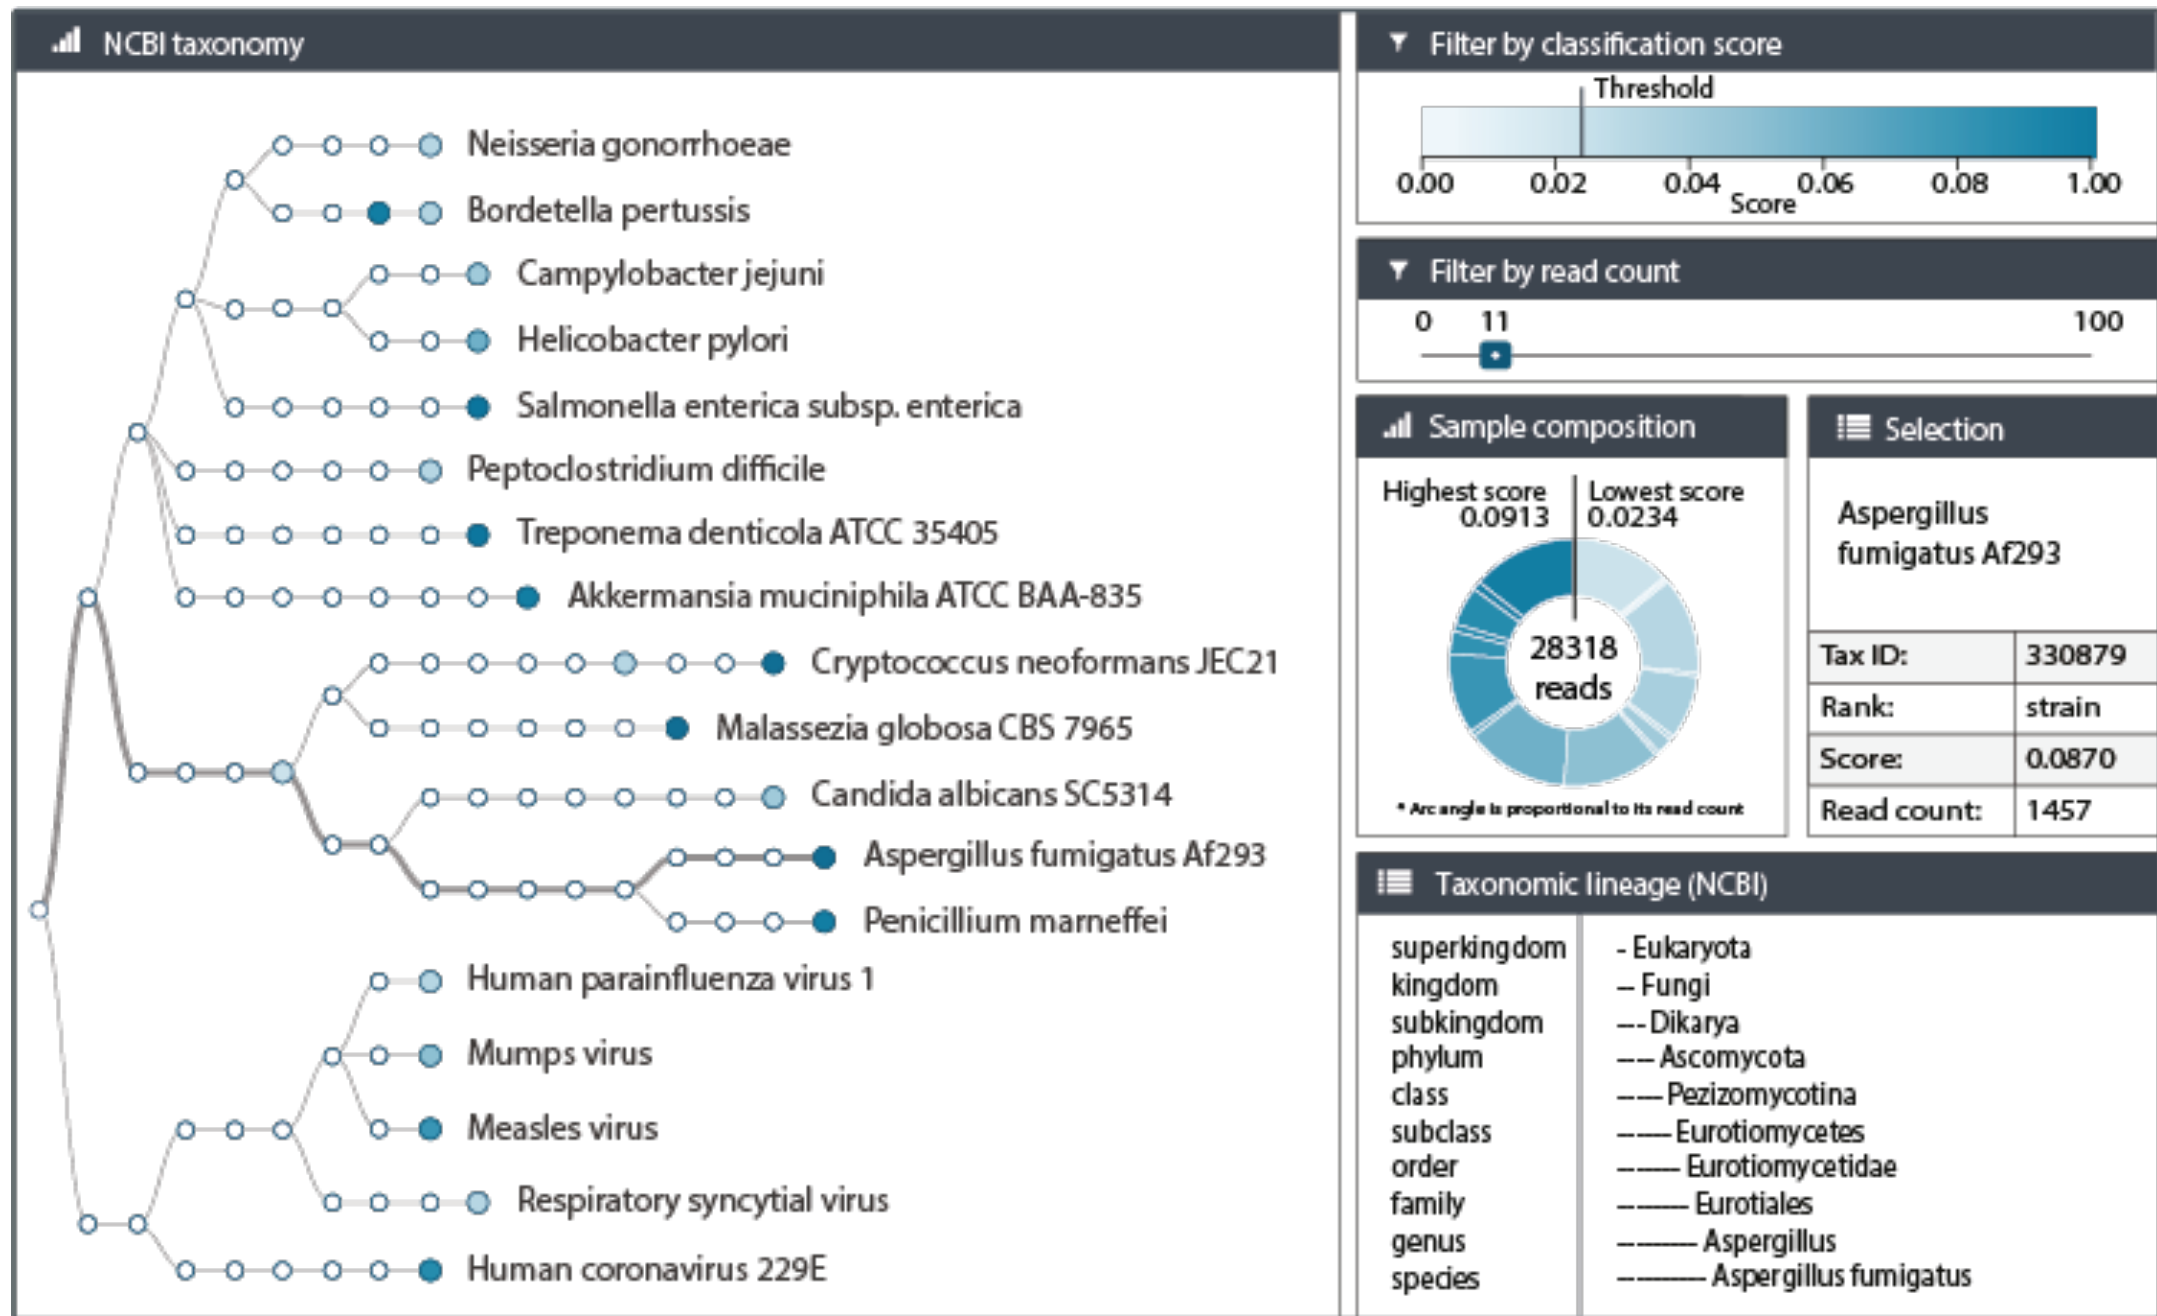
NCBI taxonomy

Neisseria gonorrhoeae
Bordetella pertussis
Campylobacter jejuni
Helicobacter pylori
Salmonella enterica subsp. enterica
Peptoclostridium difficile
Treponema denticola ATCC 35405
Akkermansia muciniphila ATCC BAA-835
Cryptococcus neoformans JEC21
Malassezia globosa CBS 7965
Candida albicans SC5314
Aspergillus fumigatus Af293
Penicillium marneffei
Human parainfluenza virus 1
Mumps virus
Measles virus
Respiratory syncytial virus
Human coronavirus 229E

Filter by classification score

Threshold

0.00 0.02 0.04 0.06 0.08 1.00

Score

Filter by read count

0 11 100

Sample composition

Highest score 0.0913

Lowest score 0.0234

28318 reads

* Arc angle is proportional to its read count

Selection

Aspergillus fumigatus Af293

| Tax ID: | 330879 |
|---|---|
| Rank: | strain |
| Score: | 0.0870 |
| Read count: | 1457 |

Taxonomic lineage (NCBI)

| superkingdom | - Eukaryota |
|---|---|
| kingdom | -- Fungi |
| subkingdom | --- Dikarya |
| phylum | ---- Ascomycota |
| class | ----- Pezizomycotina |
| subclass | ------ Eurotiomycetes |
| order | ------- Eurotiomycetidae |
| family | -------- Eurotiales |
| genus | --------- Aspergillus |
| species | ---------- Aspergillus fumigatus |